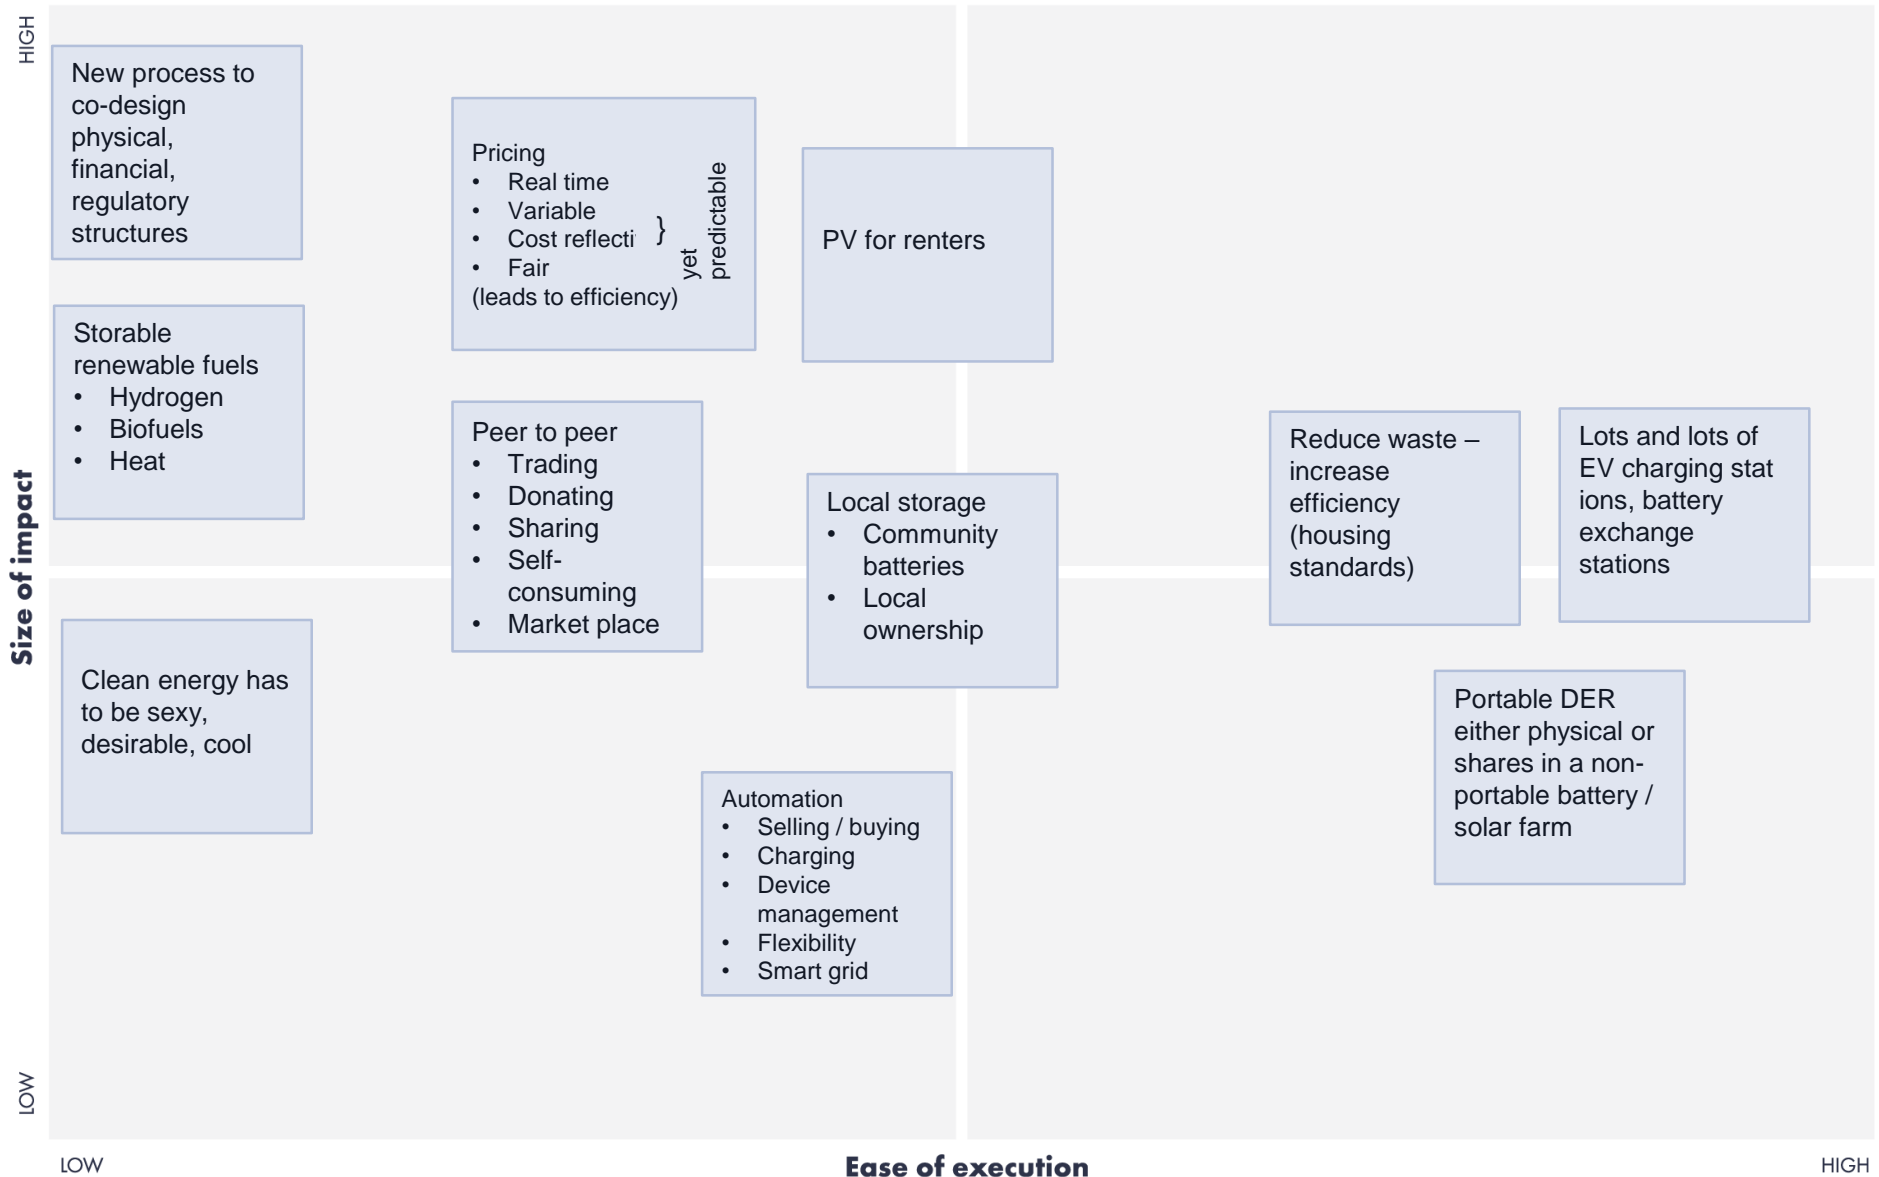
HIGH

Size of impact

LOW

New process to co-design physical, financial, regulatory structures

Pricing
• Real time
• Variable
• Cost reflecti }
• Fair
(leads to efficiency)
yet predictable

PV for renters

Storable renewable fuels
• Hydrogen
• Biofuels
• Heat

Peer to peer
• Trading
• Donating
• Sharing
• Self-consuming
• Market place

Local storage
• Community batteries
• Local ownership

Reduce waste – increase efficiency (housing standards)

Lots and lots of EV charging stat ions, battery exchange stations

Clean energy has to be sexy, desirable, cool

Portable DER either physical or shares in a non-portable battery / solar farm

Automation
• Selling / buying
• Charging
• Device management
• Flexibility
• Smart grid

LOW

Ease of execution

HIGH